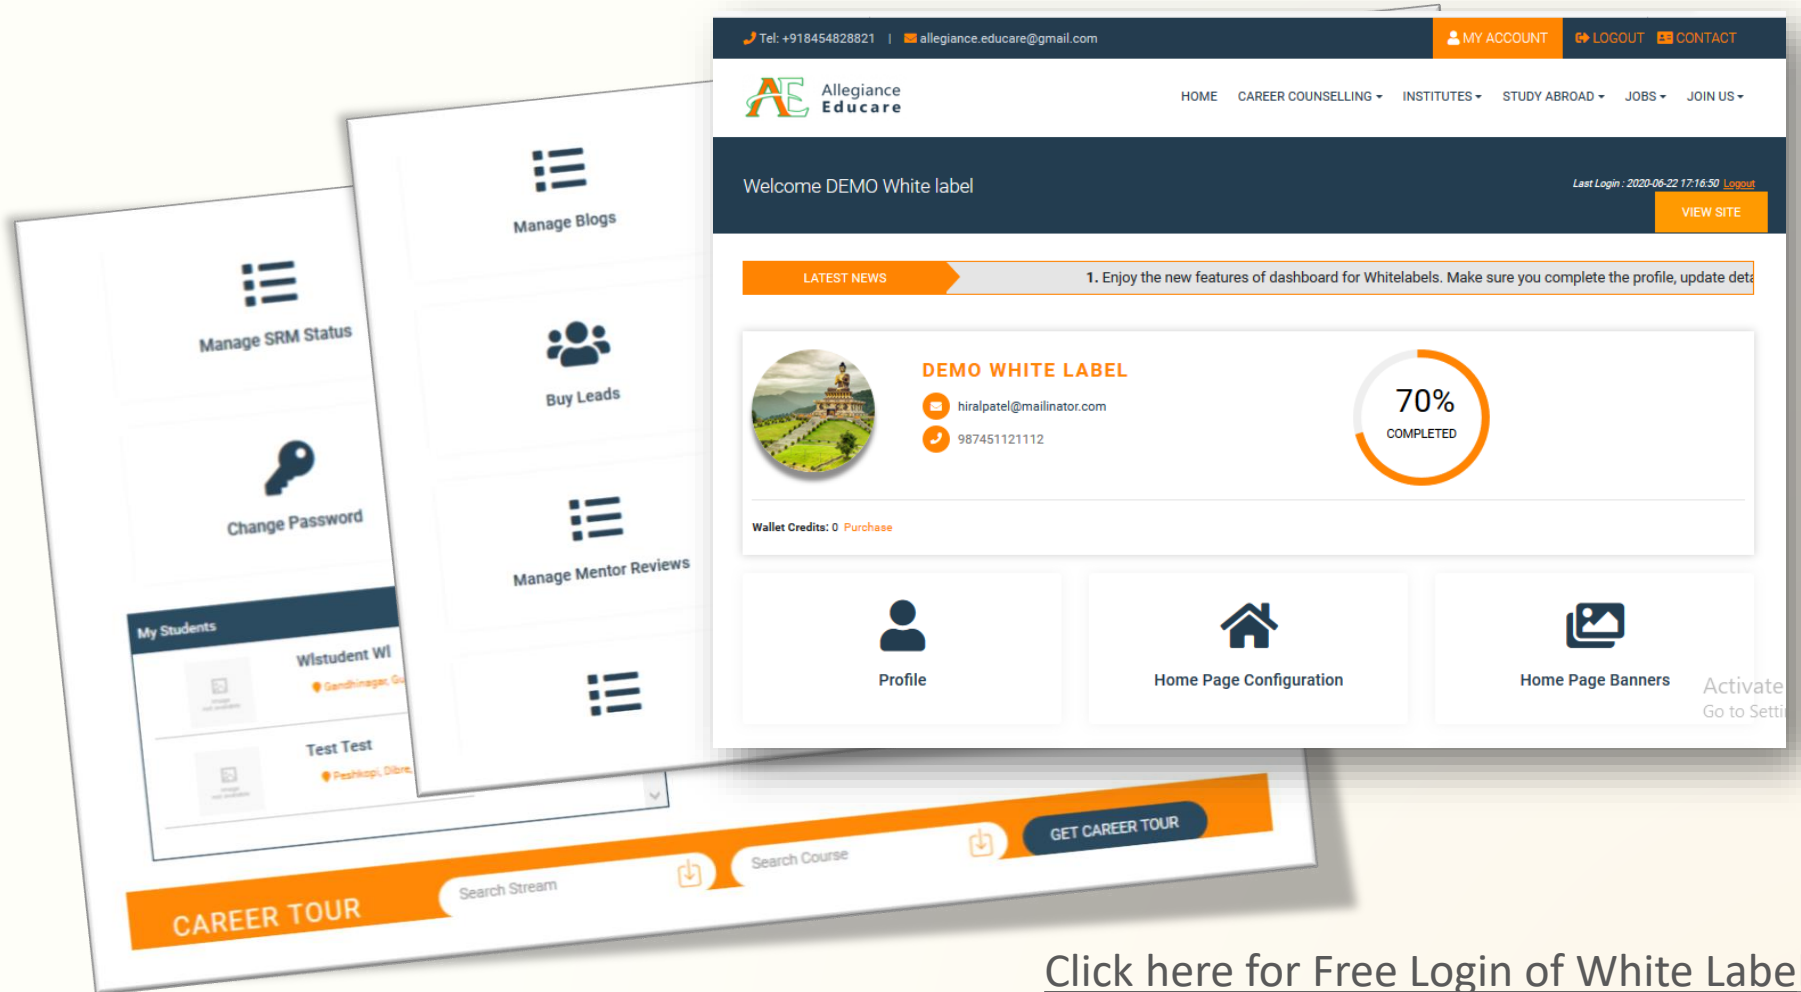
Manage SRM Status

Change Password

My Students

Wlstudent Wl

Gandhinagar, Gu

Test Test

Peshkopi, Dibre

Manage Blogs

Buy Leads

Manage Mentor Reviews

Tel: +918454828821 | allegiance.educare@gmail.com

MY ACCOUNT LOGOUT CONTACT

Allegiance Educare

HOME CAREER COUNSELLING INSTITUTES STUDY ABROAD JOBS JOIN US

Welcome DEMO White label

Last Login : 2020-06-22 17:16:50 Logout

VIEW SITE

LATEST NEWS

1. Enjoy the new features of dashboard for Whitelabels. Make sure you complete the profile, update det

DEMO WHITE LABEL

hiralpatel@mailinator.com

987451121112

70%
COMPLETED

Wallet Credits: 0 Purchase

Profile

Home Page Configuration

Home Page Banners

Activate
Go to Setti

CAREER TOUR

Search Stream

Search Course

GET CAREER TOUR

Click here for Free Login of White Labe